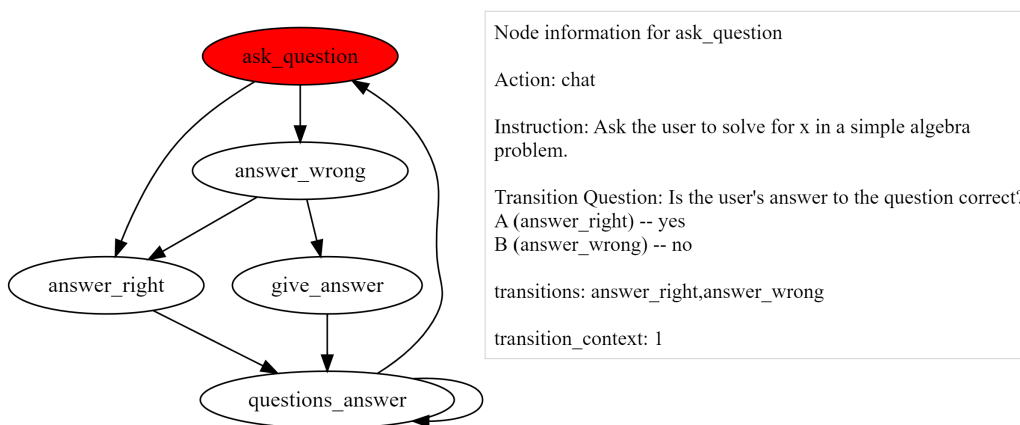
ask_question

answer_wrong

answer_right

give_answer

questions_answer

Node information for ask_question

Action: chat

Instruction: Ask the user to solve for x in a simple algebra problem.

Transition Question: Is the user's answer to the question correct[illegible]
A (answer_right) -- yes
B (answer_wrong) -- no

transitions: answer_right,answer_wrong

transition_context: 1